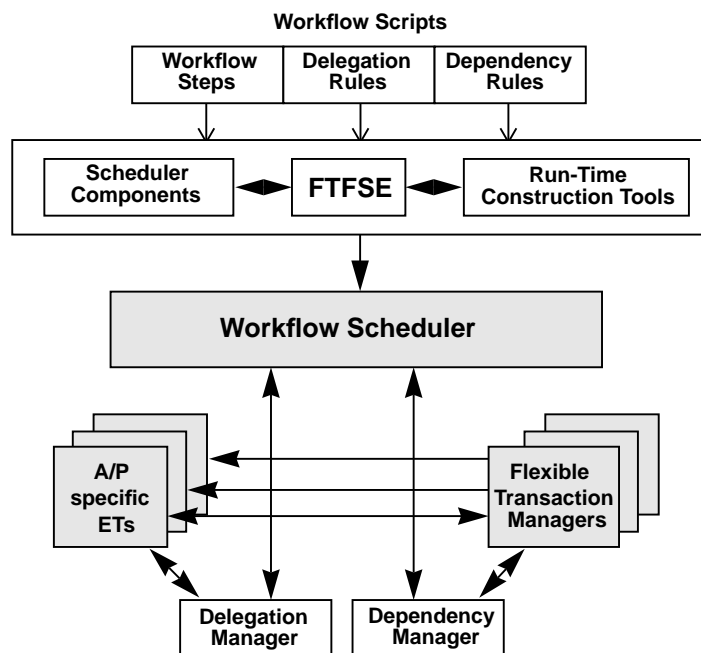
Workflow Scripts

Workflow Steps

Delegation Rules

Dependency Rules

Scheduler Components

FTFSE

Run-Time Construction Tools

Workflow Scheduler

A/P specific ETs

Flexible Transaction Managers

Delegation Manager

Dependency Manager